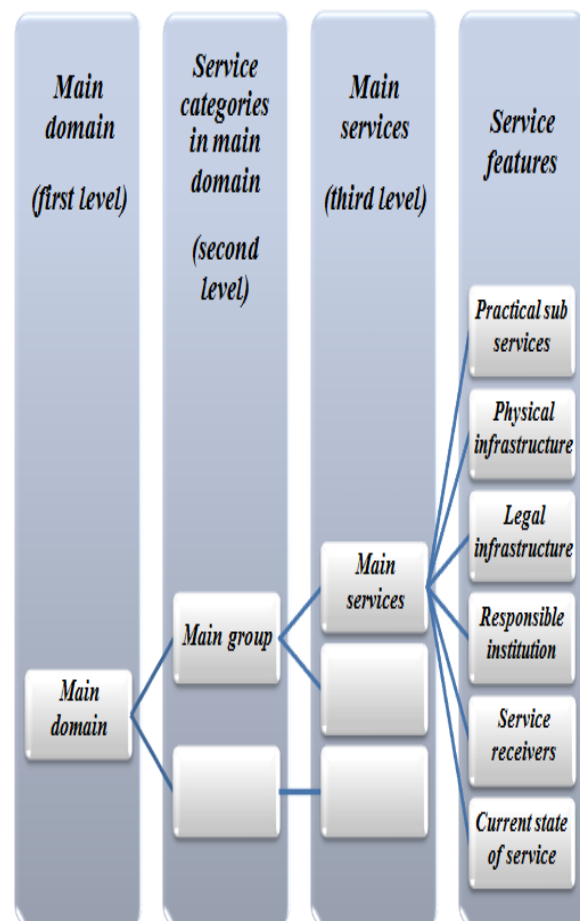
Main domain

(first level)

Service categories in main domain

(second level)

Main services

(third level)

Service features

Practical sub services

Physical infrastructure

Legal infrastructure

Responsible institution

Service receivers

Current state of service

Main services

Main group

Main domain